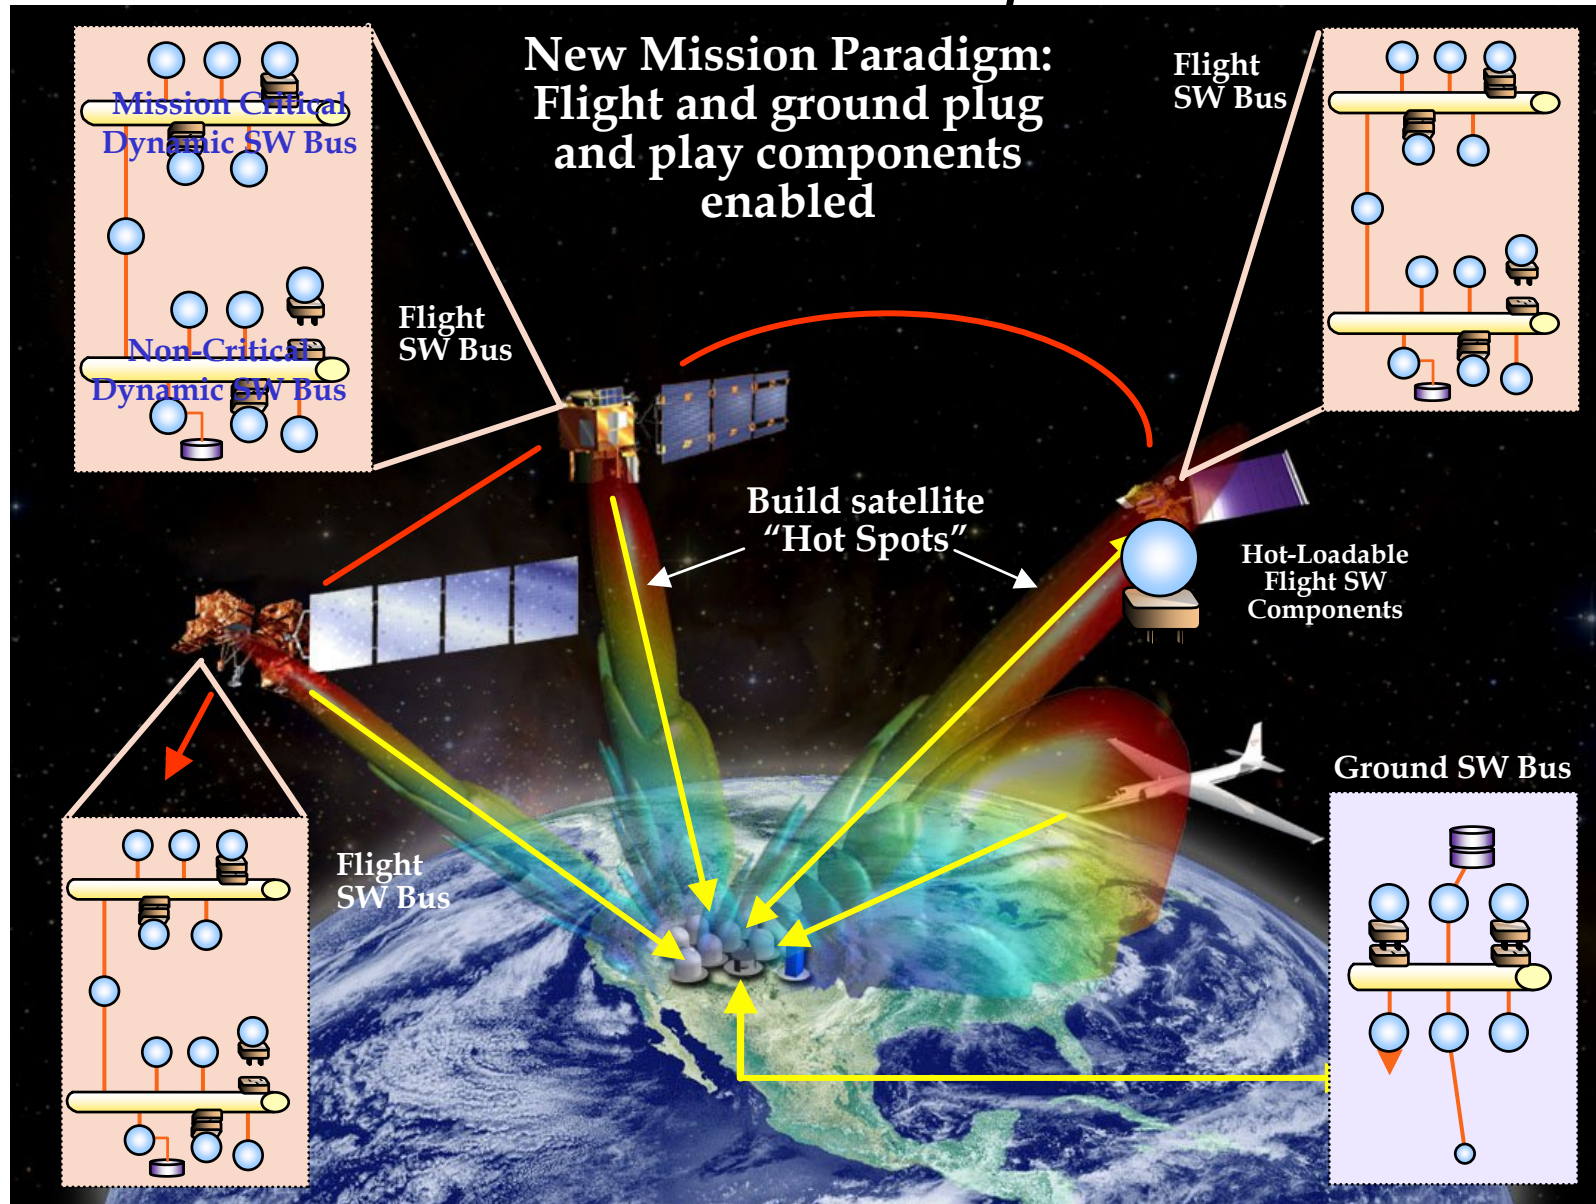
New Mission Paradigm: Flight and ground plug and play components enabled

Mission Critical Dynamic SW Bus

Non-Critical Dynamic SW Bus

Flight SW Bus

Flight SW Bus

Build satellite "Hot Spots"

Hot-Loadable Flight SW Components

Flight SW Bus

Ground SW Bus